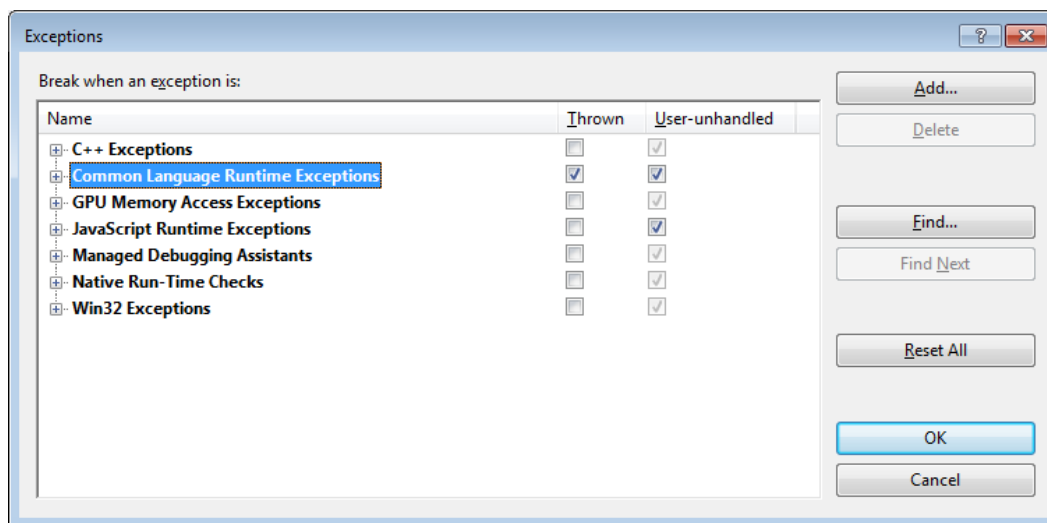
Exceptions

?

Break when an exception is:

| Name | Thrown | User-unhandled |
|---|---|---|
| C++ Exceptions | | |
| Common Language Runtime Exceptions | | |
| GPU Memory Access Exceptions | | |
| JavaScript Runtime Exceptions | | |
| Managed Debugging Assistants | | |
| Native Run-Time Checks | | |
| Win32 Exceptions | | |

Add...

Delete

Find...

Find Next

Reset All

OK

Cancel